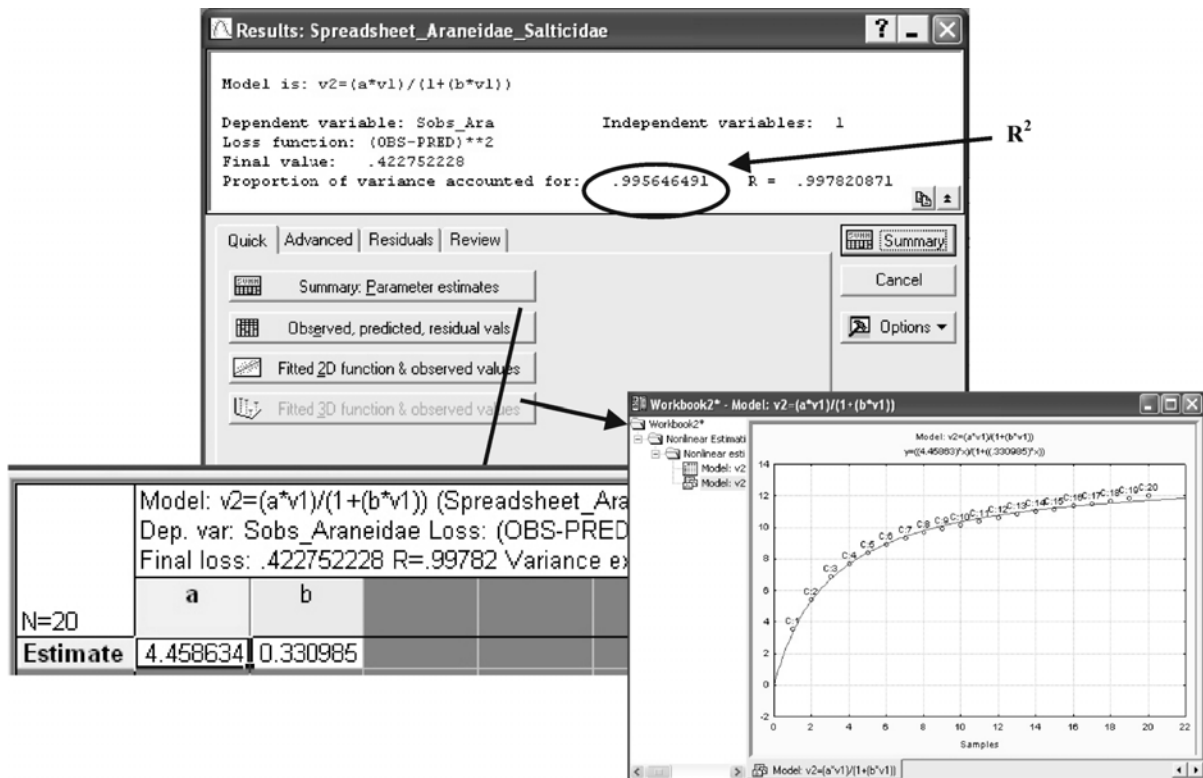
Results: Spreadsheet_Araneidae_Salticidae

Model is: v2=(a*v1)/(1+(b*v1))

Dependent variable: Sobs_Ara Independent variables: 1
Loss function: (OBS-PRED)**2
Final value: .422752228
Proportion of variance accounted for: .995646491 R = .997820871

$R^2$

Quick | Advanced | Residuals | Review

Summary: Parameter estimates
Observed, predicted, residual vals
Fitted 2D function & observed values
Fitted 3D function & observed values

Summary
Cancel
Options

| | Model: v2=(a*v1)/(1+(b*v1)) (Spreadsheet_Ara Dep. var: Sobs_Araneidae Loss: (OBS-PRED Final loss: .422752228 R=.99782 Variance ex | | | | |
|---|---|---|---|---|---|
| N=20 | a | b | | | |
| Estimate | 4.458634 | 0.330985 | | | |

Workbook2* - Model: v2=(a*v1)/(1+(b*v1))

Workbook2*
Nonlinear Estimati
Nonlinear esti
Model: v2
Model: v2

Model: v2=(a*v1)/(1+(b*v1))
y=((4.45863)*x)/(1+((.330985)*x))

14
12
10
8
6
4
2
0
-2
0 2 4 6 8 10 12 14 16 18 20 22
Samples

C:1 C:2 C:3 C:4 C:5 C:6 C:7 C:8 C:9 C:10 C:11 C:12 C:13 C:14 C:15 C:16 C:17 C:18 C:19 C:20

Model: v2=(a*v1)/(1+(b*v1))